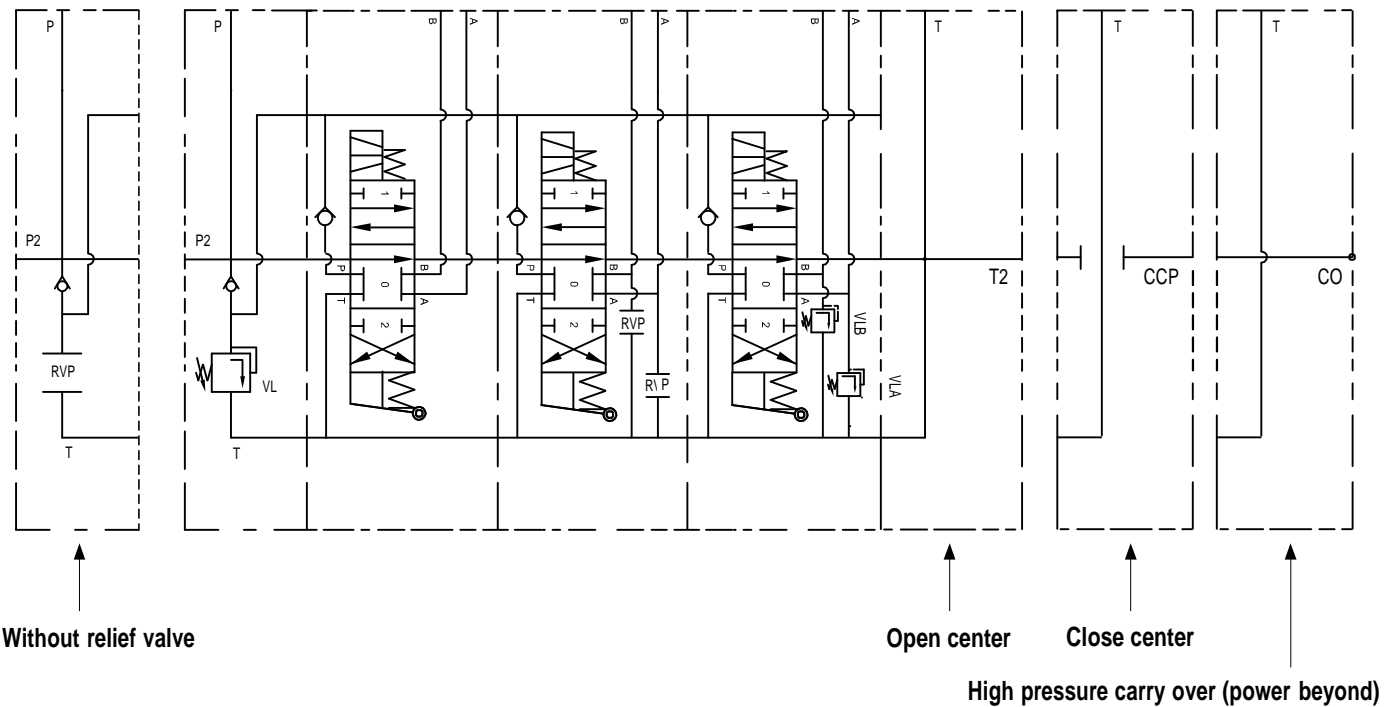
P
P2
RVP
T

P
P2
VL
T

B A B A B A
1 0 2 P T B A
1 0 2 P T B A
RVP
R\ P
1 0 2 P T B A
VLB
VLA

T
T2

T
CCP

T
CO

Without relief valve

Open center

Close center

High pressure carry over (power beyond)